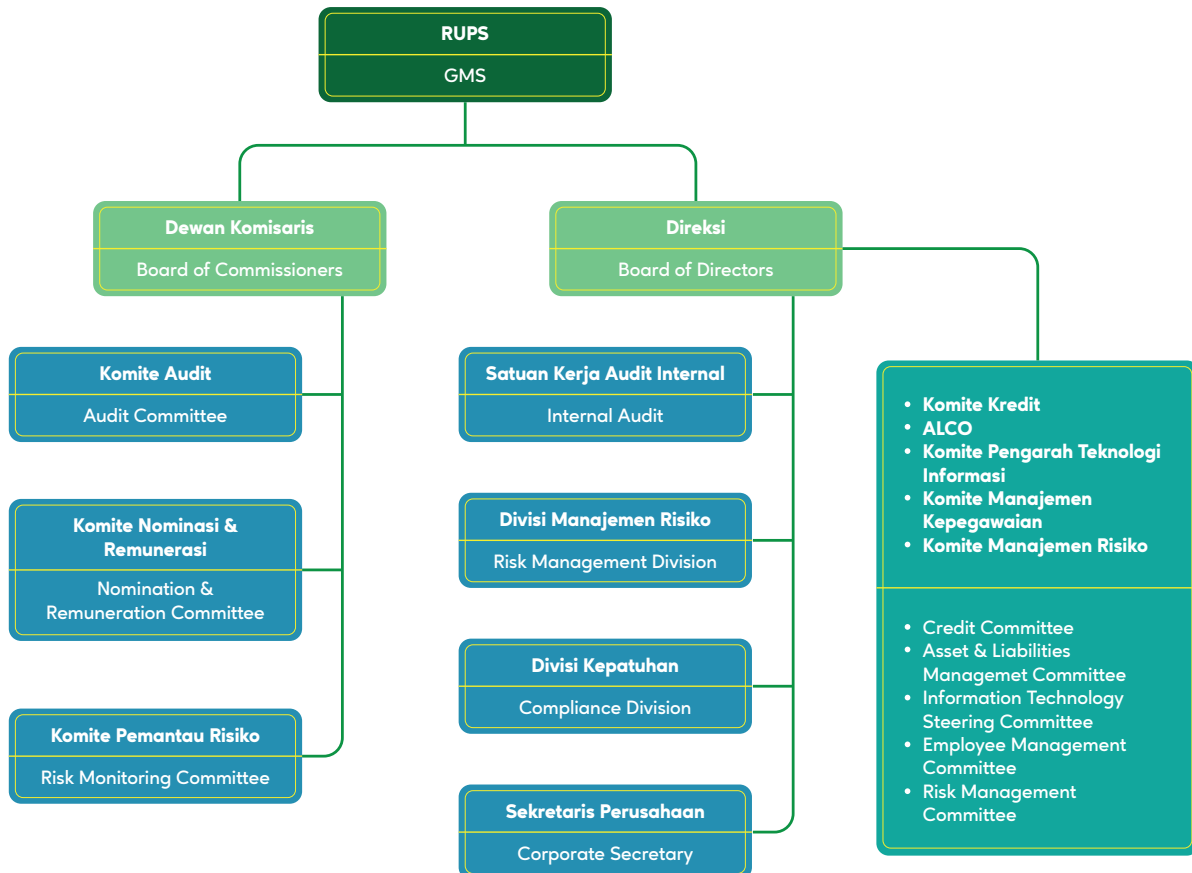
RUPS
GMS

Dewan Komisaris
Board of Commissioners

Direksi
Board of Directors

Komite Audit
Audit Committee

Komite Nominasi & Remunerasi
Nomination & Remuneration Committee

Komite Pemantau Risiko
Risk Monitoring Committee

Satuan Kerja Audit Internal
Internal Audit

Divisi Manajemen Risiko
Risk Management Division

Divisi Kepatuhan
Compliance Division

Sekretaris Perusahaan
Corporate Secretary

- Komite Kredit
- ALCO
- Komite Pengarah Teknologi Informasi
- Komite Manajemen Kepegawaian
- Komite Manajemen Risiko

- Credit Committee
- Asset & Liabilities Managemet Committee
- Information Technology Steering Committee
- Employee Management Committee
- Risk Management Committee